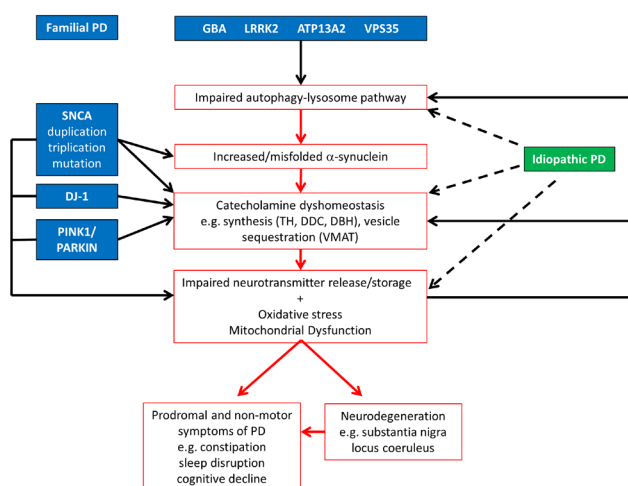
Familial PD

GBA LRRK2 ATP13A2 VPS35

Impaired autophagy-lysosome pathway

SNCA
duplication
triplication
mutation

Increased/misfolded $\alpha$-synuclein

Idiopathic PD

DJ-1

Catecholamine dyshomeostasis
e.g. synthesis (TH, DDC, DBH), vesicle sequestration (VMAT)

PINK1/
PARKIN

Impaired neurotransmitter release/storage
+
Oxidative stress
Mitochondrial Dysfunction

Prodromal and non-motor symptoms of PD
e.g. constipation
sleep disruption
cognitive decline

Neurodegeneration
e.g. substantia nigra
locus coeruleus